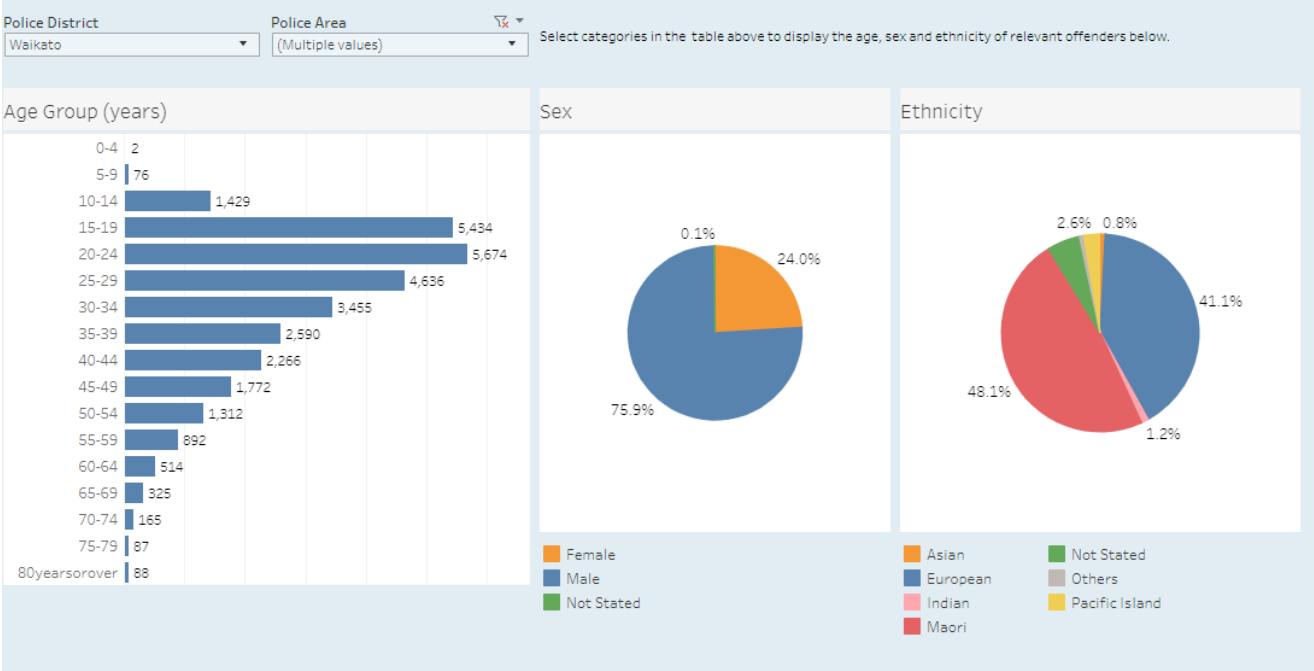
Police District
Waikato

Police Area
(Multiple values)

Select categories in the table above to display the age, sex and ethnicity of relevant offenders below.

Age Group (years)

| Age group | Count |
|---|---|
| 0-4 | 2 |
| 5-9 | 76 |
| 10-14 | 1,429 |
| 15-19 | 5,434 |
| 20-24 | 5,674 |
| 25-29 | 4,636 |
| 30-34 | 3,455 |
| 35-39 | 2,590 |
| 40-44 | 2,266 |
| 45-49 | 1,772 |
| 50-54 | 1,312 |
| 55-59 | 892 |
| 60-64 | 514 |
| 65-69 | 325 |
| 70-74 | 165 |
| 75-79 | 87 |
| 80yearsorover | 88 |

Sex

0.1%
24.0%
75.9%

Female
Male
Not Stated

Ethnicity

2.6%
0.8%
41.1%
48.1%
1.2%

Asian
European
Indian
Maori
Not Stated
Others
Pacific Island